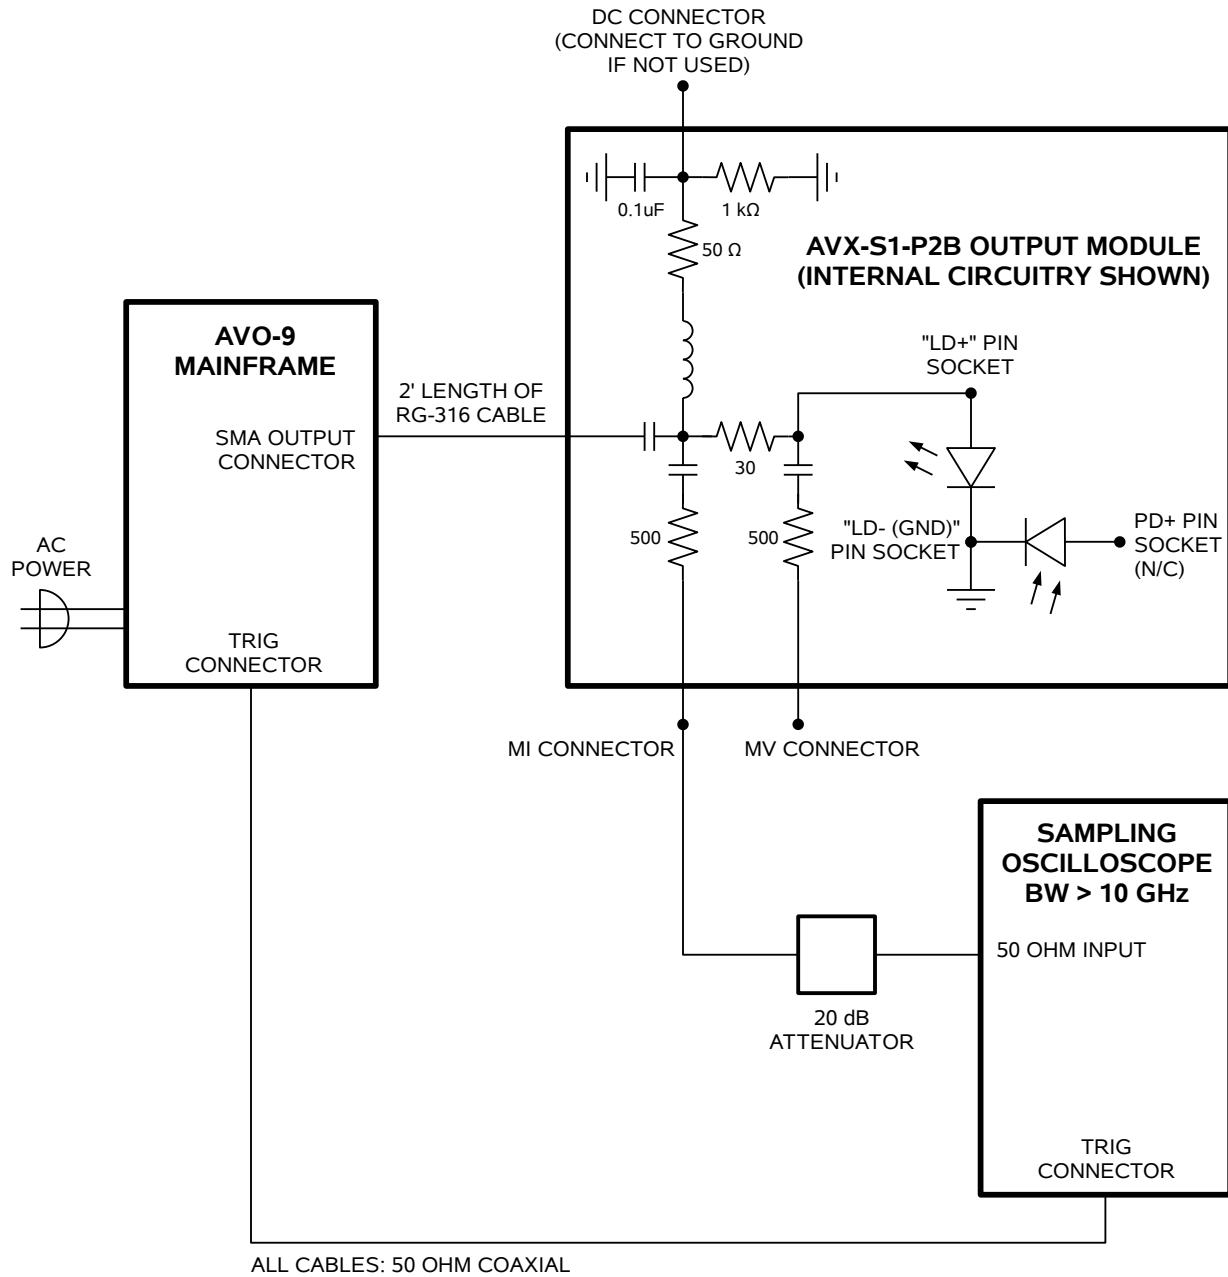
DC CONNECTOR
(CONNECT TO GROUND
IF NOT USED)

0.1uF

1 kΩ

50 Ω

AVX-S1-P2B OUTPUT MODULE
(INTERNAL CIRCUITRY SHOWN)

AVO-9
MAINFRAME

SMA OUTPUT
CONNECTOR

2' LENGTH OF
RG-316 CABLE

"LD+" PIN
SOCKET

30

500

500

"LD- (GND)"
PIN SOCKET

PD+ PIN
SOCKET
(N/C)

AC
POWER

TRIG
CONNECTOR

MI CONNECTOR

MV CONNECTOR

SAMPLING
OSCILLOSCOPE
BW > 10 GHz

50 OHM INPUT

20 dB
ATTENUATOR

TRIG
CONNECTOR

ALL CABLES: 50 OHM COAXIAL